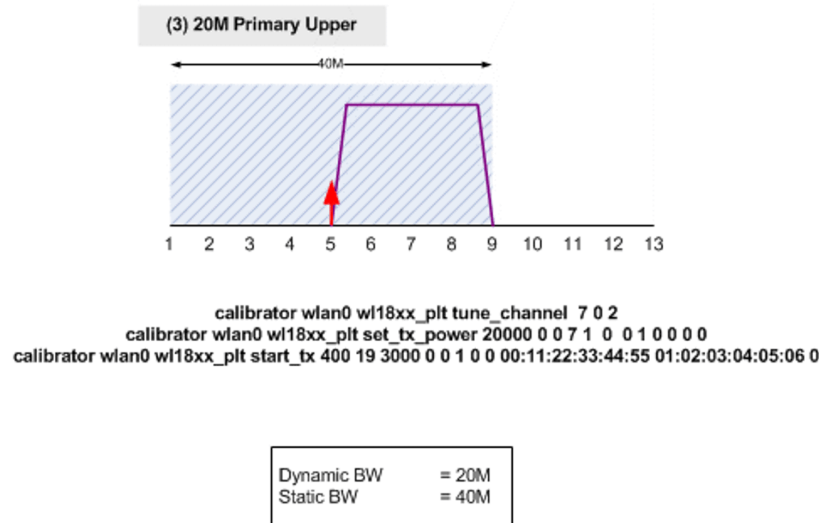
(3) 20M Primary Upper

40M

1 2 3 4 5 6 7 8 9 10 11 12 13

calibrator wlan0 wl18xx_plt tune_channel 7 0 2
calibrator wlan0 wl18xx_plt set_tx_power 20000 0 0 7 1 0 0 1 0 0 0 0
calibrator wlan0 wl18xx_plt start_tx 400 19 3000 0 0 1 0 0 00:11:22:33:44:55 01:02:03:04:05:06 0

Dynamic BW = 20M
Static BW = 40M